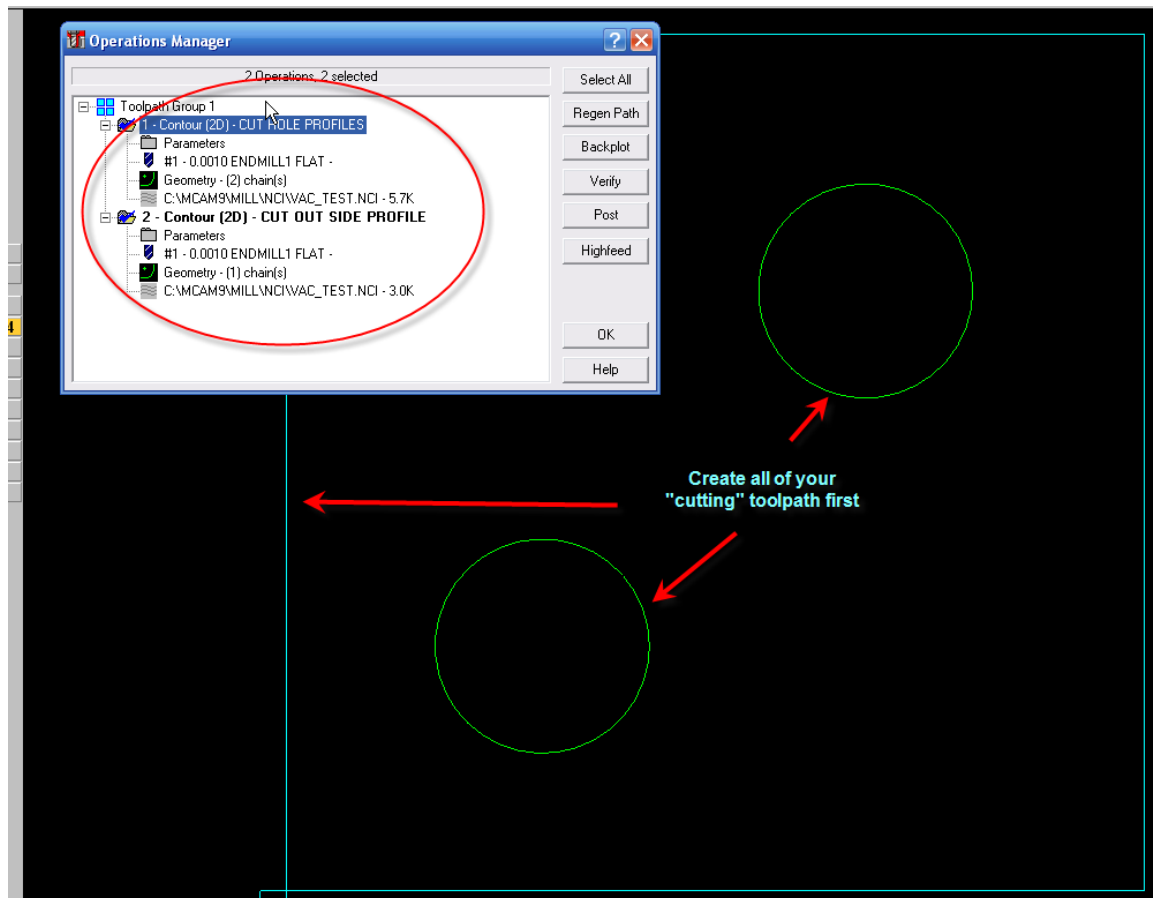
Operations Manager

2 Operations, 2 selected

Toolpath Group 1
1 - Contour (2D) - CUT HOLE PROFILES
Parameters
#1 - 0.0010 ENDMILL1 FLAT -
Geometry - (2) chain(s)
C:\MCAM9\MILL\NCI\VAC_TEST.NCI - 5.7K
2 - Contour (2D) - CUT OUT SIDE PROFILE
Parameters
#1 - 0.0010 ENDMILL1 FLAT -
Geometry - (1) chain(s)
C:\MCAM9\MILL\NCI\VAC_TEST.NCI - 3.0K

Select All
Regen Path
Backplot
Verify
Post
Highfeed
OK
Help

4

Create all of your "cutting" toolpath first